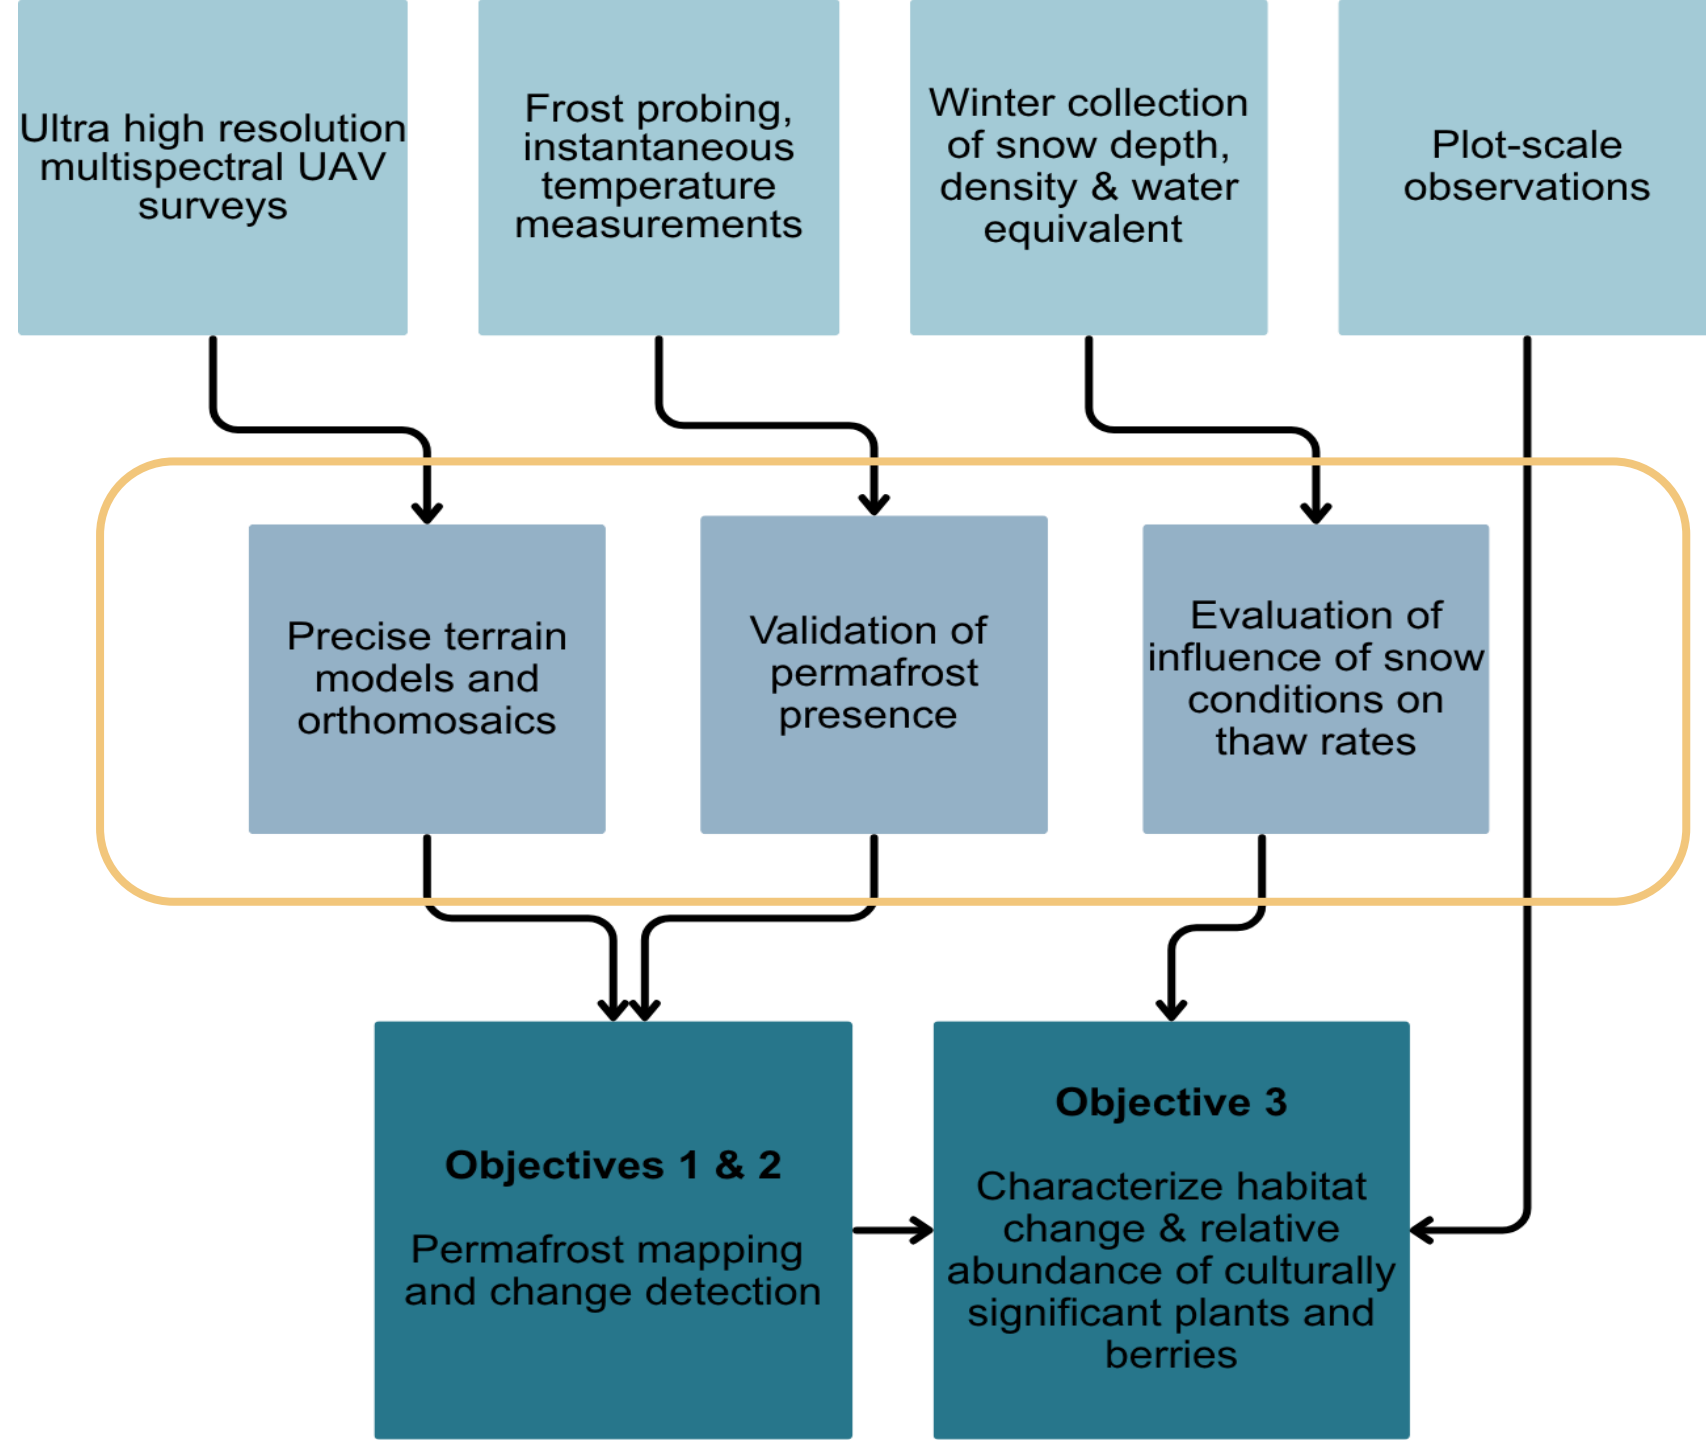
Ultra high resolution multispectral UAV surveys

Frost probing, instantaneous temperature measurements

Winter collection of snow depth, density & water equivalent

Plot-scale observations

Precise terrain models and orthomosaics

Validation of permafrost presence

Evaluation of influence of snow conditions on thaw rates

**Objectives 1 & 2**

Permafrost mapping and change detection

**Objective 3**

Characterize habitat change & relative abundance of culturally significant plants and berries